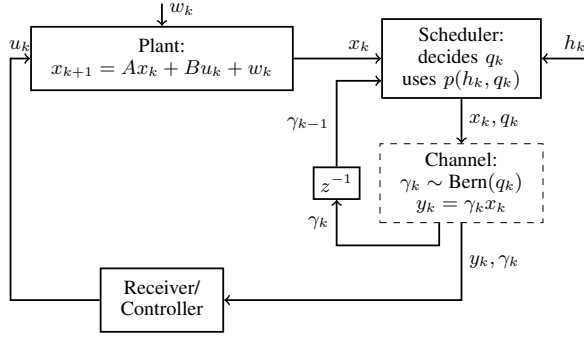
$w_k$

$u_k$

Plant:
$x_{k+1} = Ax_k + Bu_k + w_k$

$x_k$

Scheduler:
decides $q_k$
uses $p(h_k, q_k)$

$h_k$

$\gamma_{k-1}$

$x_k, q_k$

$z^{-1}$

Channel:
$\gamma_k \sim \text{Bern}(q_k)$
$y_k = \gamma_k x_k$

$\gamma_k$

$y_k, \gamma_k$

Receiver/
Controller